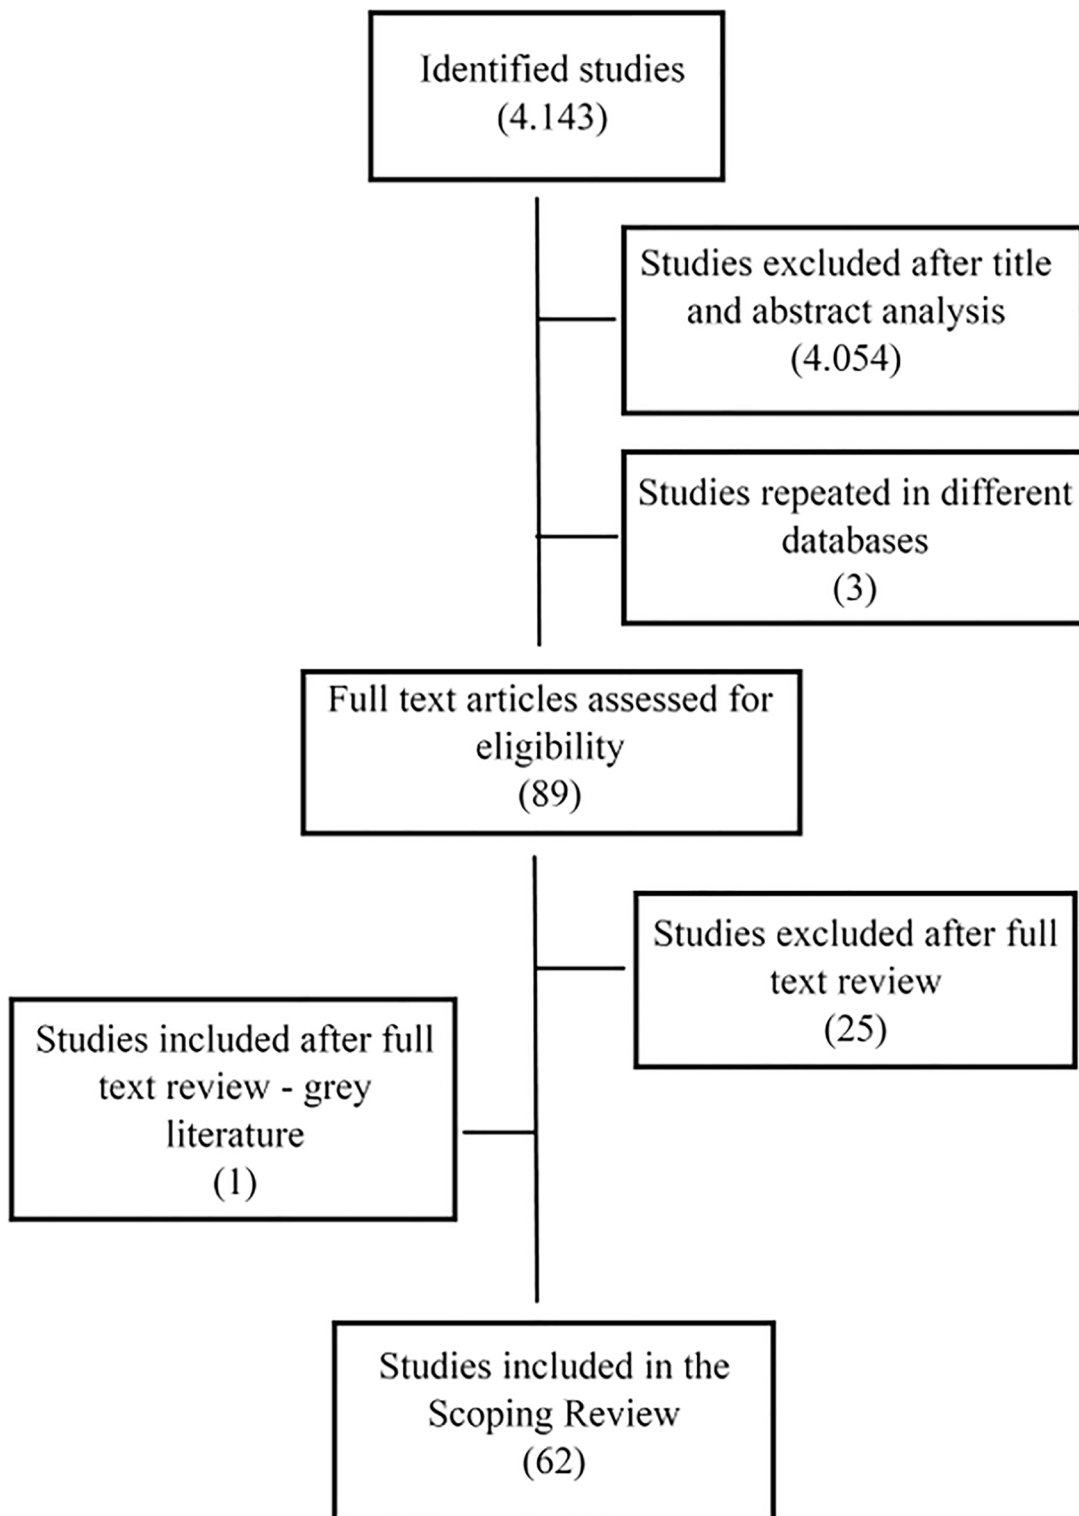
Identified studies
(4.143)

Studies excluded after title and abstract analysis
(4.054)

Studies repeated in different databases
(3)

Full text articles assessed for eligibility
(89)

Studies excluded after full text review
(25)

Studies included after full text review - grey literature
(1)

Studies included in the Scoping Review
(62)